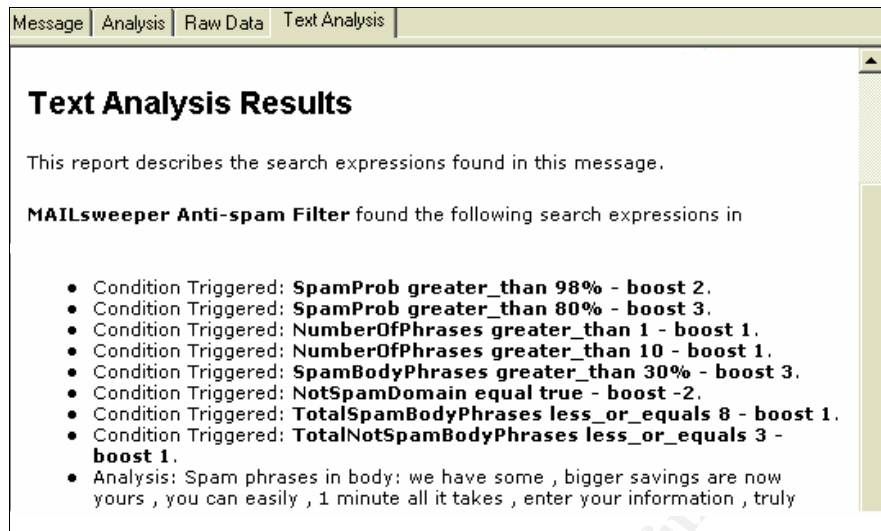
Message | Analysis | Raw Data | Text Analysis

**Text Analysis Results**

This report describes the search expressions found in this message.

**MAILsweeper Anti-spam Filter** found the following search expressions in

- Condition Triggered: **SpamProb greater_than 98% - boost 2.**
- Condition Triggered: **SpamProb greater_than 80% - boost 3.**
- Condition Triggered: **NumberOfPhrases greater_than 1 - boost 1.**
- Condition Triggered: **NumberOfPhrases greater_than 10 - boost 1.**
- Condition Triggered: **SpamBodyPhrases greater_than 30% - boost 3.**
- Condition Triggered: **NotSpamDomain equal true - boost -2.**
- Condition Triggered: **TotalSpamBodyPhrases less_or_equals 8 - boost 1.**
- Condition Triggered: **TotalNotSpamBodyPhrases less_or_equals 3 - boost 1.**
- Analysis: Spam phrases in body: we have some , bigger savings are now yours , you can easily , 1 minute all it takes , enter your information , truly